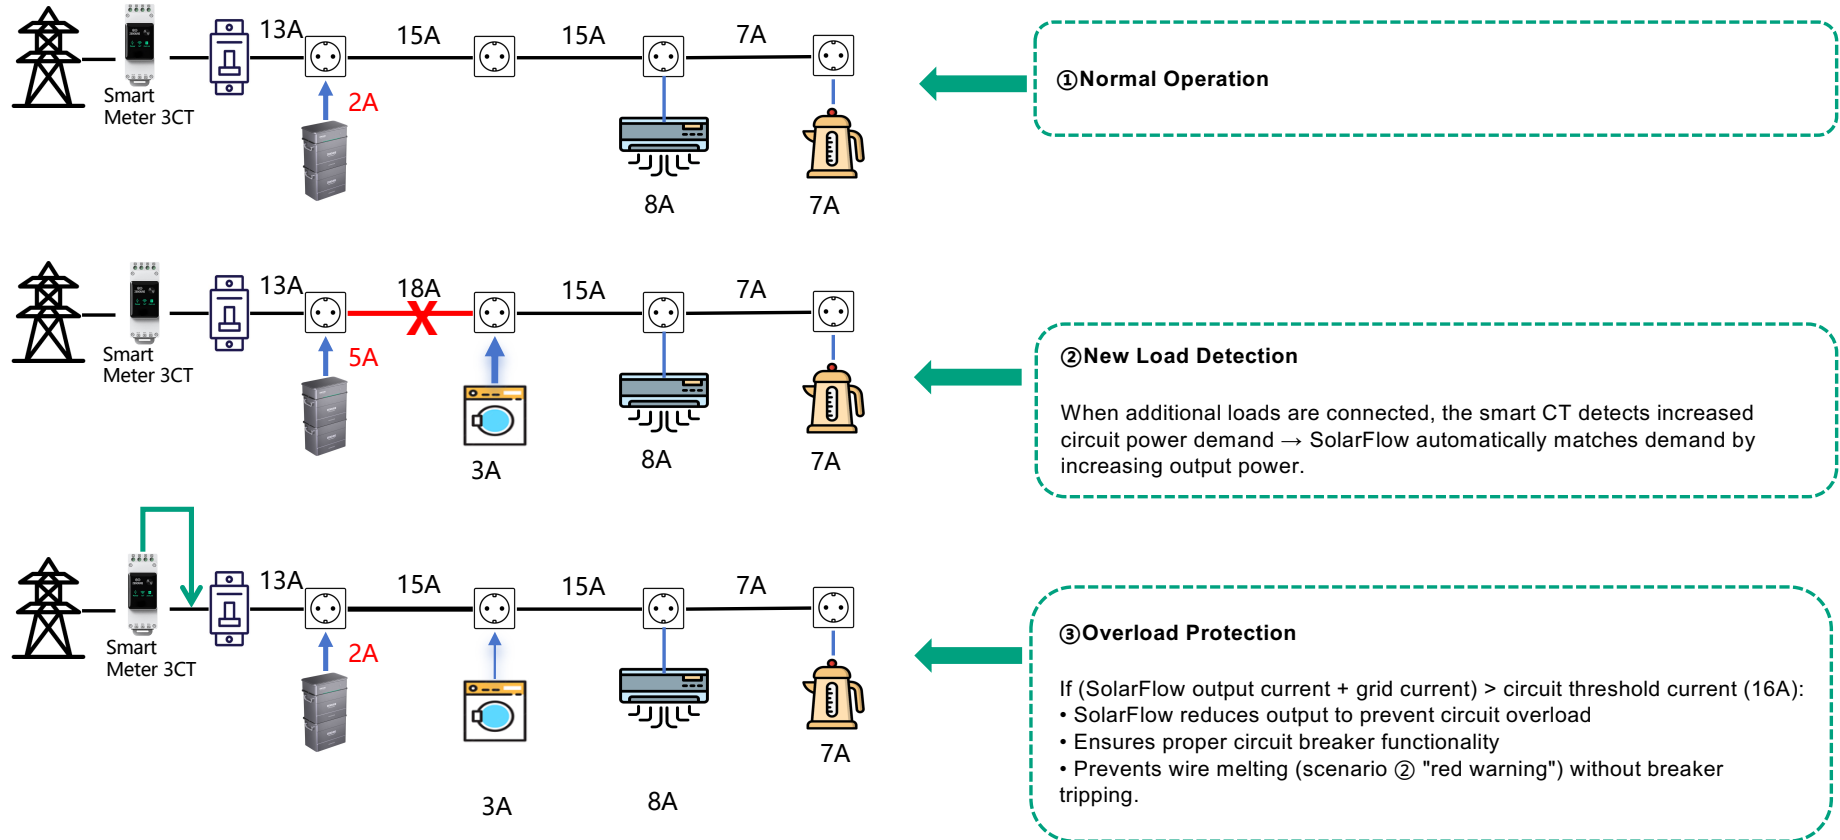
Smart Meter 3CT

13A

15A

15A

7A

2A

8A

7A

①Normal Operation

Smart Meter 3CT

13A

18A

15A

7A

5A

3A

8A

7A

②New Load Detection

When additional loads are connected, the smart CT detects increased circuit power demand → SolarFlow automatically matches demand by increasing output power.

Smart Meter 3CT

13A

15A

15A

7A

2A

7A

3A

8A

③Overload Protection

If (SolarFlow output current + grid current) > circuit threshold current (16A):
• SolarFlow reduces output to prevent circuit overload
• Ensures proper circuit breaker functionality
• Prevents wire melting (scenario ② "red warning") without breaker tripping.